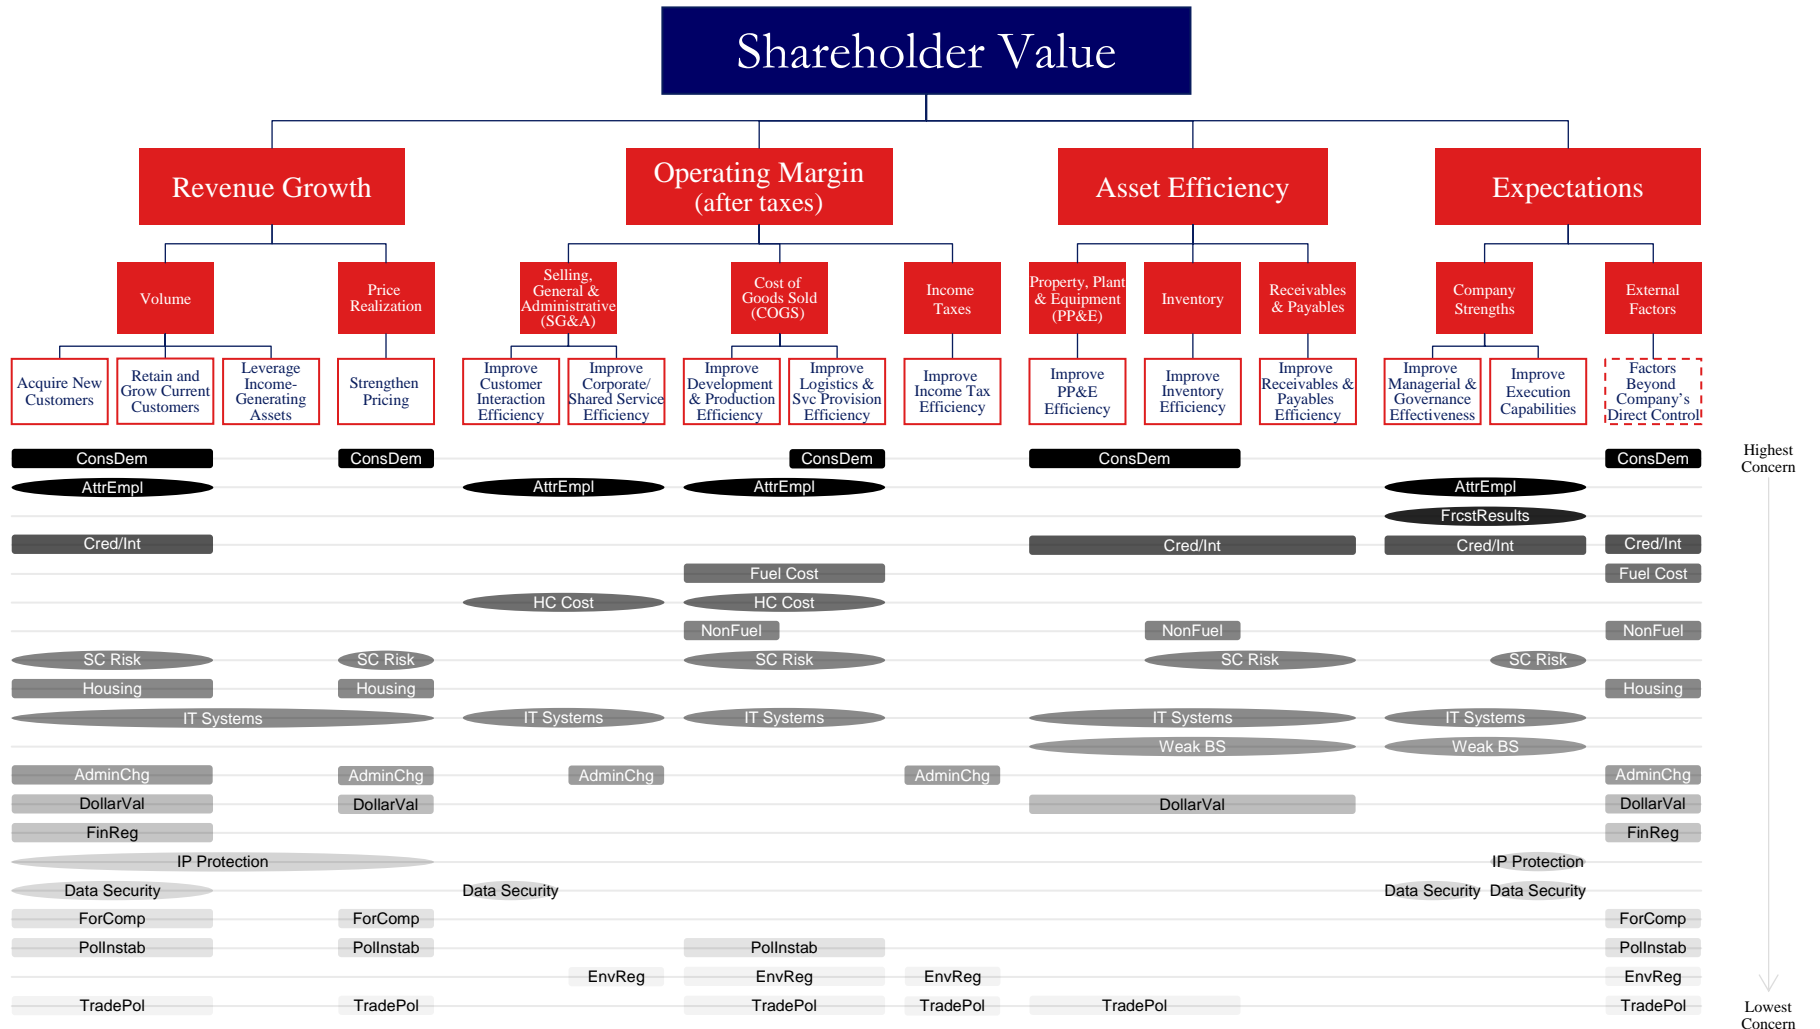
Shareholder Value

Revenue Growth

Operating Margin (after taxes)

Asset Efficiency

Expectations

Volume

Price Realization

Selling, General & Administrative (SG&A)

Cost of Goods Sold (COGS)

Income Taxes

Property, Plant & Equipment (PP&E)

Inventory

Receivables & Payables

Company Strengths

External Factors

Acquire New Customers

Retain and Grow Current Customers

Leverage Income-Generating Assets

Strengthen Pricing

Improve Customer Interaction Efficiency

Improve Corporate/ Shared Service Efficiency

Improve Development & Production Efficiency

Improve Logistics & Svc Provision Efficiency

Improve Income Tax Efficiency

Improve PP&E Efficiency

Improve Inventory Efficiency

Improve Receivables & Payables Efficiency

Improve Managerial & Governance Effectiveness

Improve Execution Capabilities

Factors Beyond Company's Direct Control

ConsDem ConsDem ConsDem ConsDem ConsDem

AttrEmpl AttrEmpl AttrEmpl AttrEmpl

FrcstResults

Cred/Int Cred/Int Cred/Int Cred/Int

Fuel Cost Fuel Cost

HC Cost HC Cost

NonFuel NonFuel NonFuel

SC Risk SC Risk SC Risk SC Risk SC Risk

Housing Housing Housing

IT Systems IT Systems IT Systems IT Systems IT Systems

Weak BS Weak BS

AdminChg AdminChg AdminChg AdminChg AdminChg

DollarVal DollarVal DollarVal DollarVal

FinReg FinReg

IP Protection IP Protection

Data Security Data Security Data Security Data Security

ForComp ForComp ForComp

PolInstab PolInstab PolInstab PolInstab

EnvReg EnvReg EnvReg EnvReg

TradePol TradePol TradePol TradePol TradePol TradePol

Highest Concern

Lowest Concern